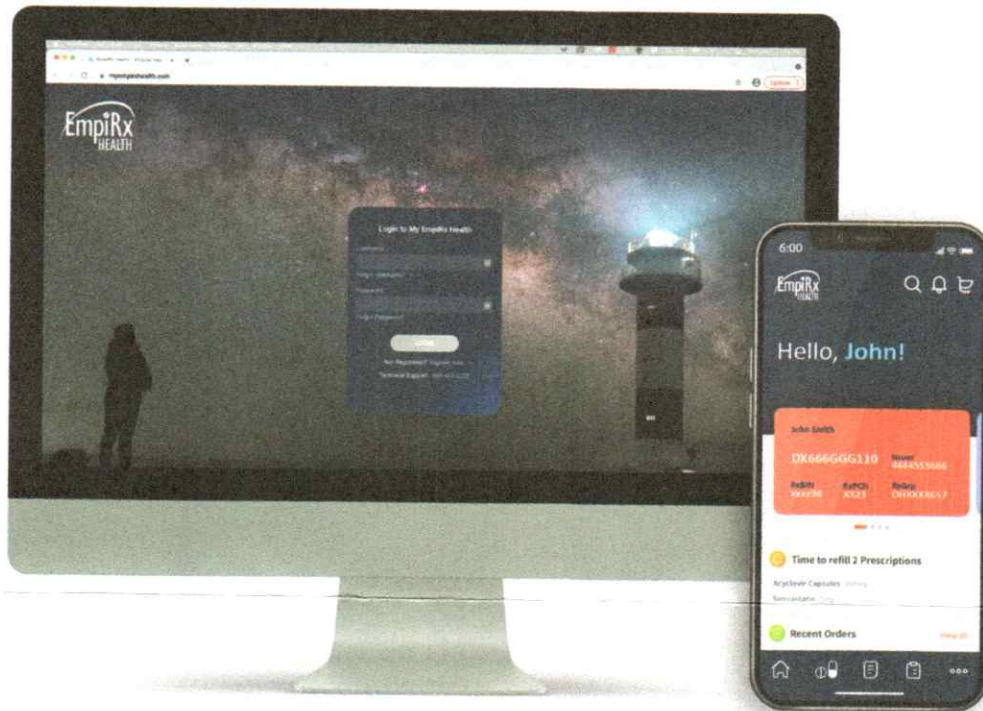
myempirxhealth.com

EmpiRx HEALTH

Login to My EmpiRx Health

Username

Forgot Username?

Password

Forgot Password?

LOGIN

Not Registered? Register now

Technical Support: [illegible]

6:00

EmpiRx HEALTH

Hello, John!

John Smith

DX666GGG110

Issuer 4444555666

RxBIN Xxxx98

RxPCN X523

RxGrp DXXXXX657

Time to refill 2 Prescriptions

Acyclovir Capsules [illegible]

Sumycontarin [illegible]

Recent Orders

View All